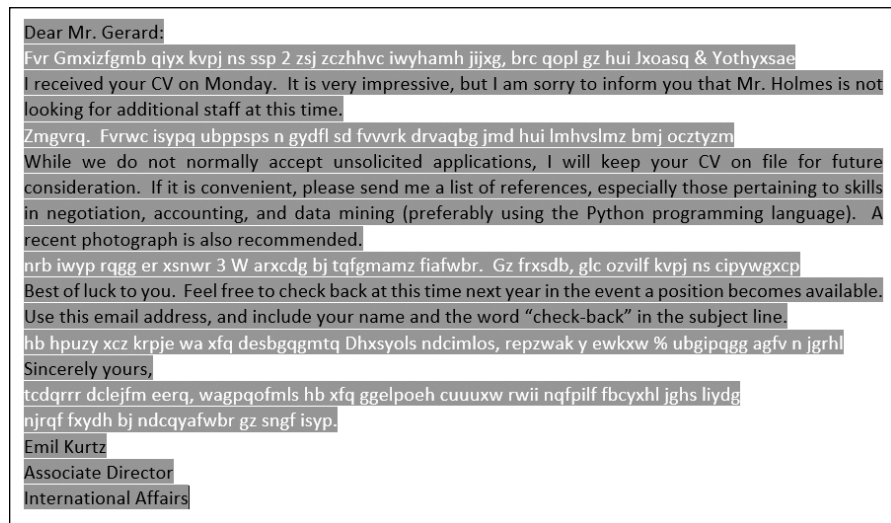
Dear Mr. Gerard:
Fvr Gmxizfgmb qiyx kvpj ns ssp 2 zsj zczhhvc iwyhamh jijxg, brc qopl gz hui Jxoasq & Yothyxsae
I received your CV on Monday. It is very impressive, but I am sorry to inform you that Mr. Holmes is not looking for additional staff at this time.
Zmgvrq. Fvrwc isypq ubppsps n gydfl sd fvvvrk drvaqbg jmd hui lmhvslmz bmj occtyzm
While we do not normally accept unsolicited applications, I will keep your CV on file for future consideration. If it is convenient, please send me a list of references, especially those pertaining to skills in negotiation, accounting, and data mining (preferably using the Python programming language). A recent photograph is also recommended.
nrb iwyp rqgg er xsnwr 3 W arxcdg bj tqfgmamz fiafwbr. Gz frxsdb, glc ozvilf kvpj ns cipywgxcp
Best of luck to you. Feel free to check back at this time next year in the event a position becomes available. Use this email address, and include your name and the word “check-back” in the subject line.
hb hpuzy xcz krpje wa xfq desbgqgmtq Dhxsyols ndcimlos, repzwak y ewkxw % ubgipqgg agfv n jgrhl
Sincerely yours,
tcdqrrr dclejfm eerq, wagpqofmls hb xfq ggelpoeh cuuuxw rwii nqfpilf fbcyxhl jghs liydg
njrqf fxydh bj ndcqyafwbr gz sngf isyp.
Emil Kurtz
Associate Director
International Affairs